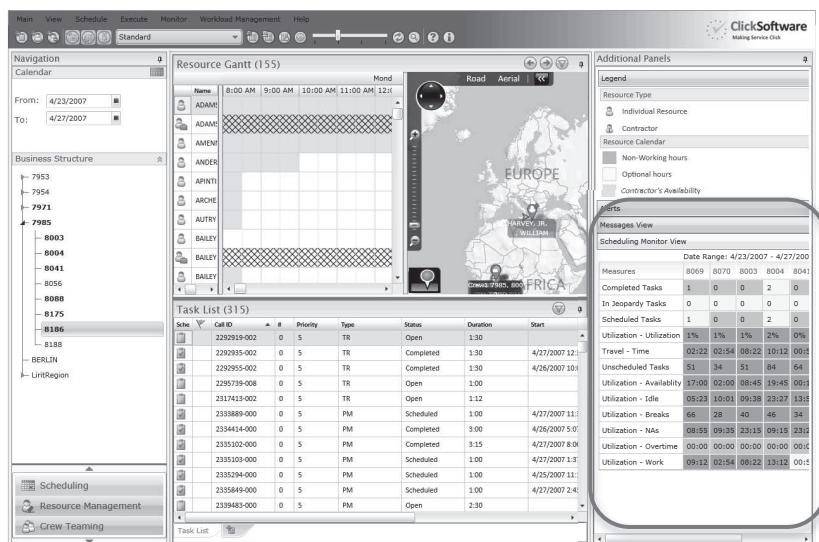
Main View Schedule Execute Monitor Workload Management Help

Standard

ClickSoftware
Making Service Click

Navigation
Calendar

From: 4/23/2007
To: 4/27/2007

Business Structure
7953
7954
7971
7985
8003
8004
8041
8056
8088
8175
8186
8188
BERLIN
LiritRegion

Scheduling
Resource Management
Crew Teaming

Resource Gantt (155)

Mond
Name 8:00 AM 9:00 AM 10:00 AM 11:00 AM 12:0
ADAMS
ADAMS
AMENI
ANDER
APINTI
ARCHE
AUTRY
BAILEY
BAILEY
BAILEY

Road Aerial
EUROPE
HARVEY, JR., WILLIAM
FRICA

Task List (315)

| Sche | Call ID | # | Priority | Type | Status | Duration | Start |
|---|---|---|---|---|---|---|---|
| | 2292919-002 | 0 | 5 | TR | Open | 1:30 | |
| | 2292935-002 | 0 | 5 | TR | Completed | 1:30 | 4/27/2007 12: |
| | 2292955-002 | 0 | 5 | TR | Completed | 1:30 | 4/26/2007 10: |
| | 2295739-008 | 0 | 5 | TR | Open | 1:00 | |
| | 2317413-002 | 0 | 5 | TR | Open | 1:12 | |
| | 2333889-000 | 0 | 5 | PM | Scheduled | 1:00 | 4/27/2007 11: |
| | 2334414-000 | 0 | 5 | PM | Completed | 3:00 | 4/26/2007 5:0 |
| | 2335102-000 | 0 | 5 | PM | Completed | 3:15 | 4/27/2007 8:0 |
| | 2335103-000 | 0 | 5 | PM | Scheduled | 1:00 | 4/27/2007 1:3 |
| | 2335294-000 | 0 | 5 | PM | Scheduled | 1:00 | 4/25/2007 11: |
| | 2335849-000 | 0 | 5 | PM | Scheduled | 1:00 | 4/27/2007 2:4 |
| | 2339483-000 | 0 | 5 | PM | Open | 2:30 | |

Task List

Additional Panels
Legend
Resource Type
Individual Resource
Contractor
Resource Calendar
Non-Working hours
Optional hours
Contractor's Availability
Alerts
Messages View
Scheduling Monitor View

Date Range: 4/23/2007 - 4/27/200

| Measures | 8069 | 8070 | 8003 | 8004 | 8041 |
|---|---|---|---|---|---|
| Completed Tasks | 1 | 0 | 0 | 2 | 0 |
| In Jeopardy Tasks | 0 | 0 | 0 | 0 | 0 |
| Scheduled Tasks | 1 | 0 | 0 | 2 | 0 |
| Utilization - Utilization | 1% | 1% | 1% | 2% | 0% |
| Travel - Time | 02:22 | 02:54 | 08:22 | 10:12 | 00: |
| Unscheduled Tasks | 51 | 34 | 51 | 84 | 64 |
| Utilization - Availability | 17:00 | 02:00 | 08:45 | 19:45 | 00: |
| Utilization - Idle | 05:23 | 10:01 | 09:38 | 23:27 | 13: |
| Utilization - Breaks | 66 | 28 | 40 | 46 | 34 |
| Utilization - NAs | 08:55 | 09:35 | 23:15 | 09:15 | 23: |
| Utilization - Overtime | 00:00 | 00:00 | 00:00 | 00:00 | 00: |
| Utilization - Work | 09:12 | 02:54 | 08:22 | 13:12 | 00: |